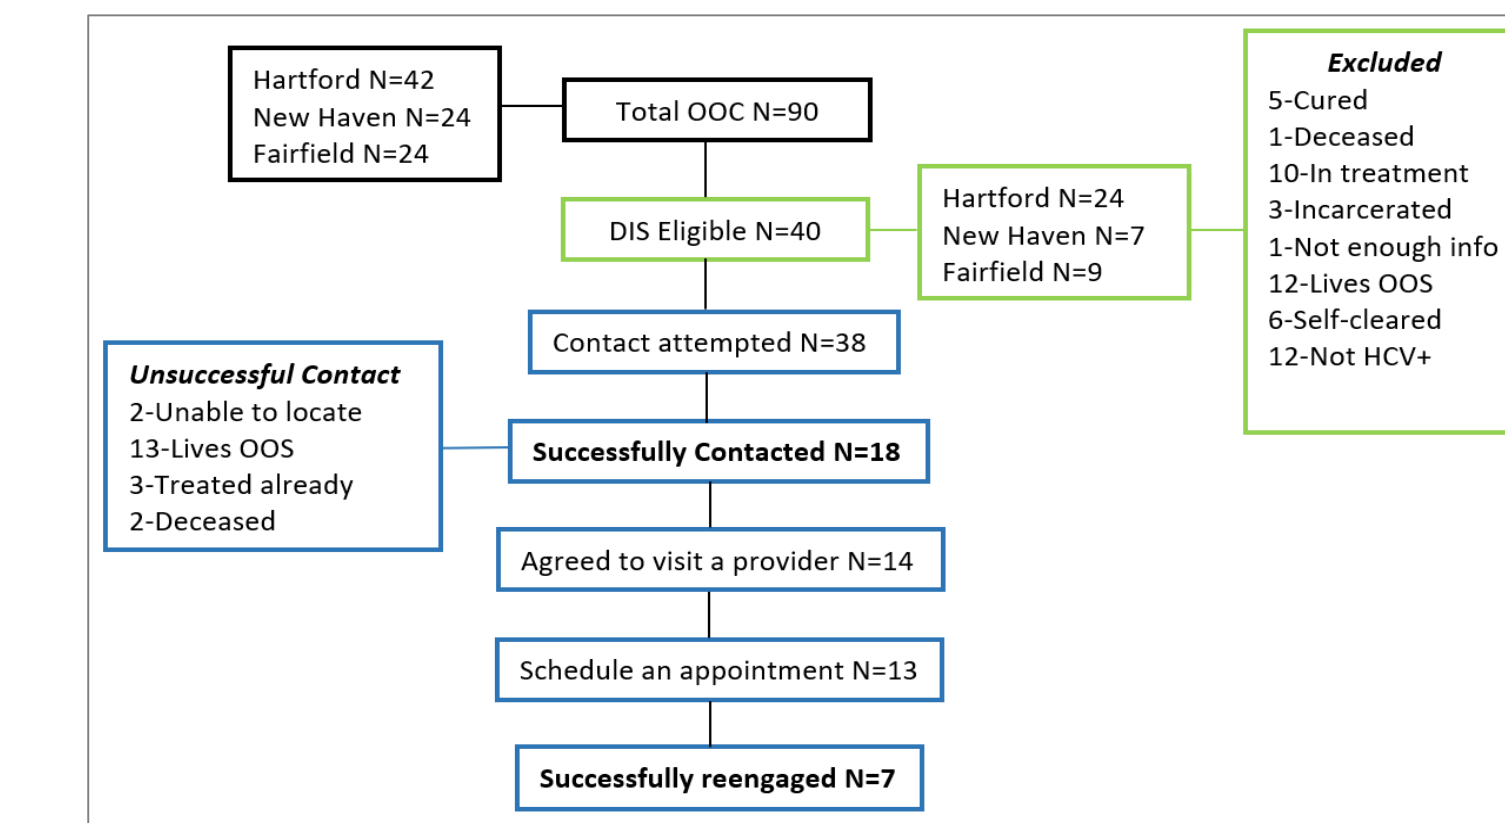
Hartford N=42
New Haven N=24
Fairfield N=24

Total OOC N=90

Excluded
5-Cured
1-Deceased
10-In treatment
3-Incarcerated
1-Not enough info
12-Lives OOS
6-Self-cleared
12-Not HCV+

DIS Eligible N=40

Hartford N=24
New Haven N=7
Fairfield N=9

Contact attempted N=38

Unsuccessful Contact
2-Unable to locate
13-Lives OOS
3-Treated already
2-Deceased

Successfully Contacted N=18

Agreed to visit a provider N=14

Schedule an appointment N=13

Successfully reengaged N=7